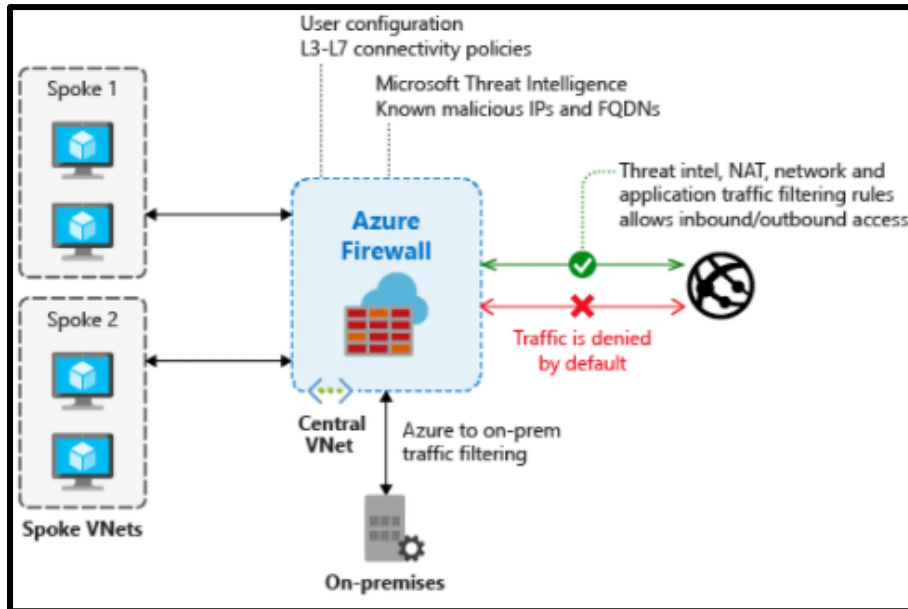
User configuration
L3-L7 connectivity policies

Microsoft Threat Intelligence
Known malicious IPs and FQDNs

Spoke 1

Spoke 2

Spoke VNets

Azure Firewall

Threat intel, NAT, network and application traffic filtering rules allows inbound/outbound access

Traffic is denied by default

Central VNet

Azure to on-prem traffic filtering

On-premises